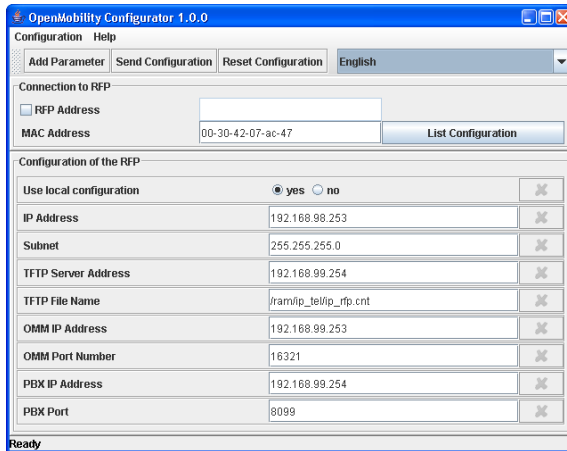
OpenMobility Configurator 1.0.0

Configuration Help

Add Parameter | Send Configuration | Reset Configuration | English

Connection to RFP

RFP Address

MAC Address 00-30-42-07-ac-47 List Configuration

Configuration of the RFP

| | | |
|---|---|---|
| Use local configuration | yes no | |
| IP Address | 192.168.98.253 | |
| Subnet | 255.255.255.0 | |
| TFTP Server Address | 192.168.99.254 | |
| TFTP File Name | /ram/ip_tel/ip_rfp.cnt | |
| OMM IP Address | 192.168.99.253 | |
| OMM Port Number | 16321 | |
| PBX IP Address | 192.168.99.254 | |
| PBX Port | 8099 | |

Ready